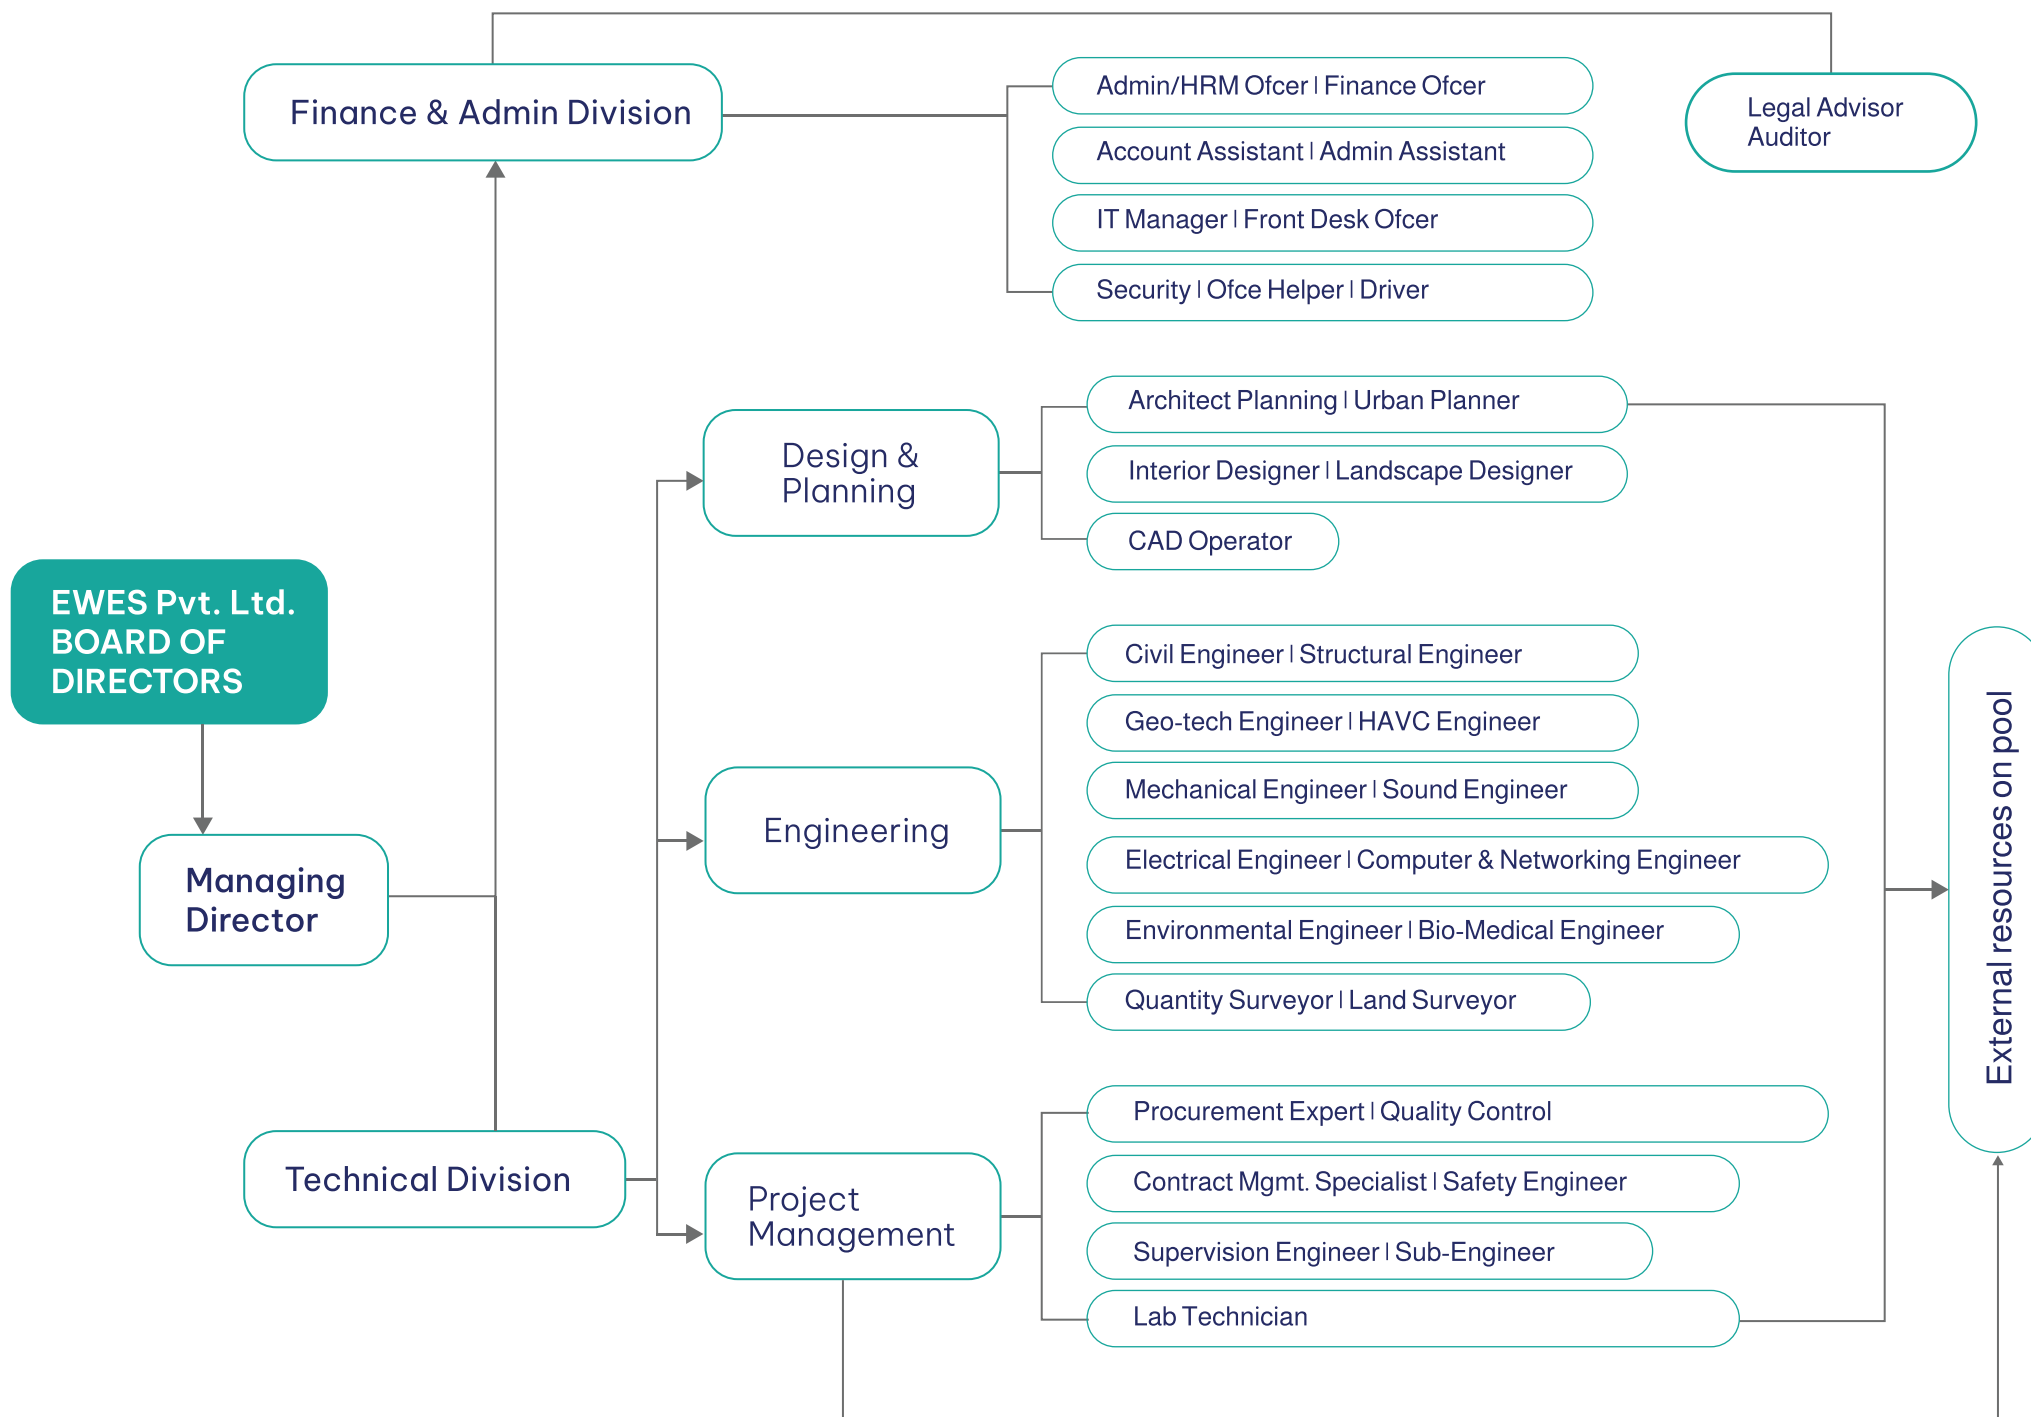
Finance & Admin Division

Admin/HRM Ofcer | Finance Ofcer

Account Assistant | Admin Assistant

IT Manager | Front Desk Ofcer

Security | Ofce Helper | Driver

Legal Advisor
Auditor

Design & Planning

Architect Planning | Urban Planner

Interior Designer | Landscape Designer

CAD Operator

EWES Pvt. Ltd. BOARD OF DIRECTORS

Engineering

Civil Engineer | Structural Engineer

Geo-tech Engineer | HAVC Engineer

Mechanical Engineer | Sound Engineer

Electrical Engineer | Computer & Networking Engineer

Environmental Engineer | Bio-Medical Engineer

Quantity Surveyor | Land Surveyor

Managing Director

External resources on pool

Technical Division

Project Management

Procurement Expert | Quality Control

Contract Mgmt. Specialist | Safety Engineer

Supervision Engineer | Sub-Engineer

Lab Technician